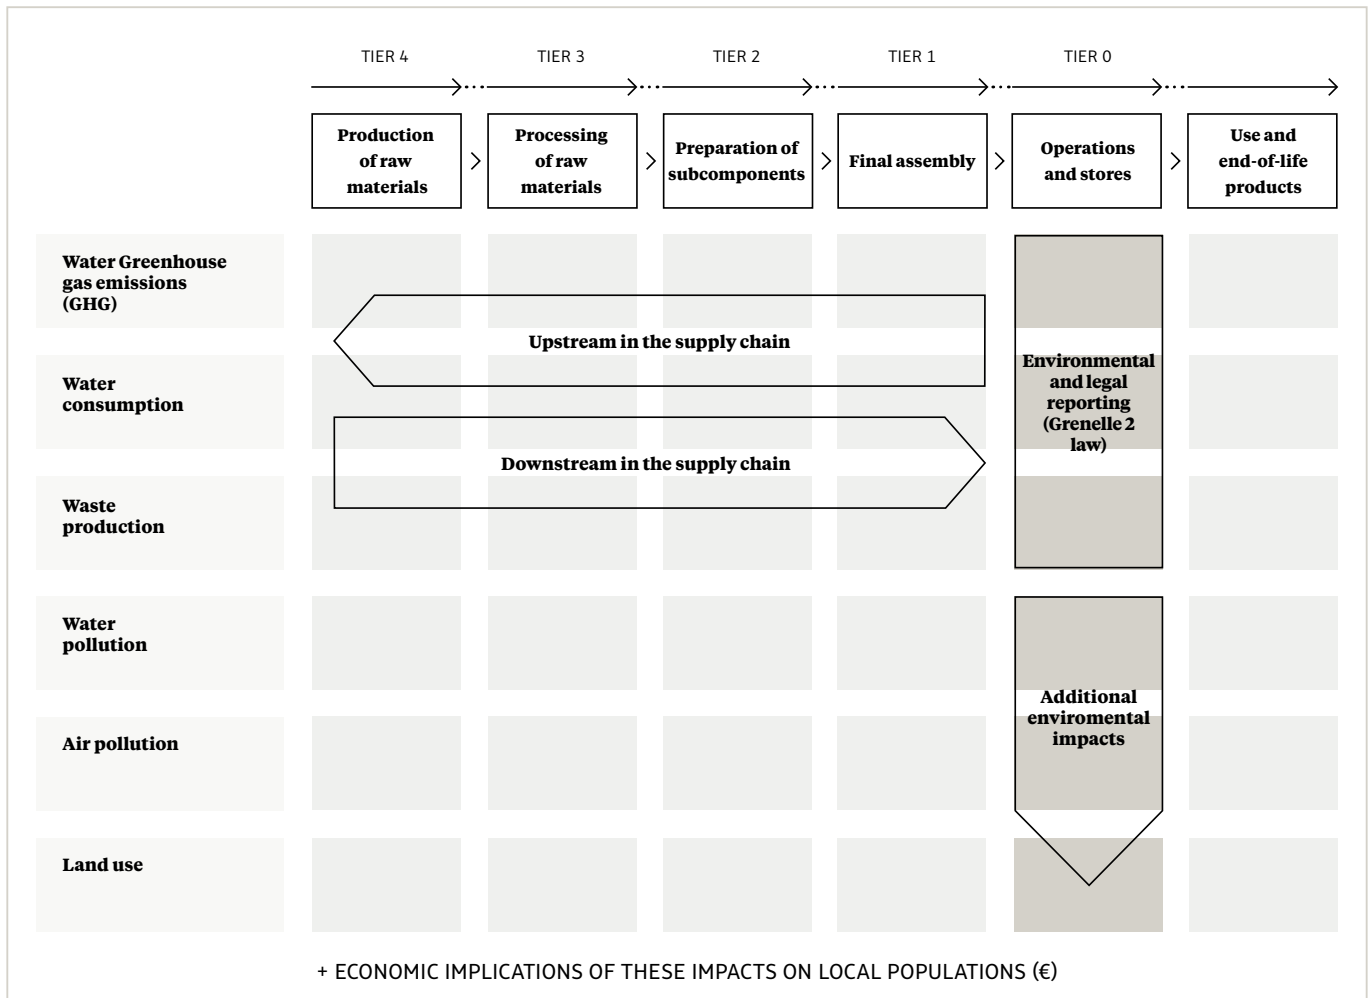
TIER 4

TIER 3

TIER 2

TIER 1

TIER 0

Production of raw materials

Processing of raw materials

Preparation of subcomponents

Final assembly

Operations and stores

Use and end-of-life products

Water Greenhouse gas emissions (GHG)

Water consumption

Waste production

Water pollution

Air pollution

Land use

Upstream in the supply chain

Downstream in the supply chain

Environmental and legal reporting (Grenelle 2 law)

Additional enviromental impacts

+ ECONOMIC IMPLICATIONS OF THESE IMPACTS ON LOCAL POPULATIONS (€)